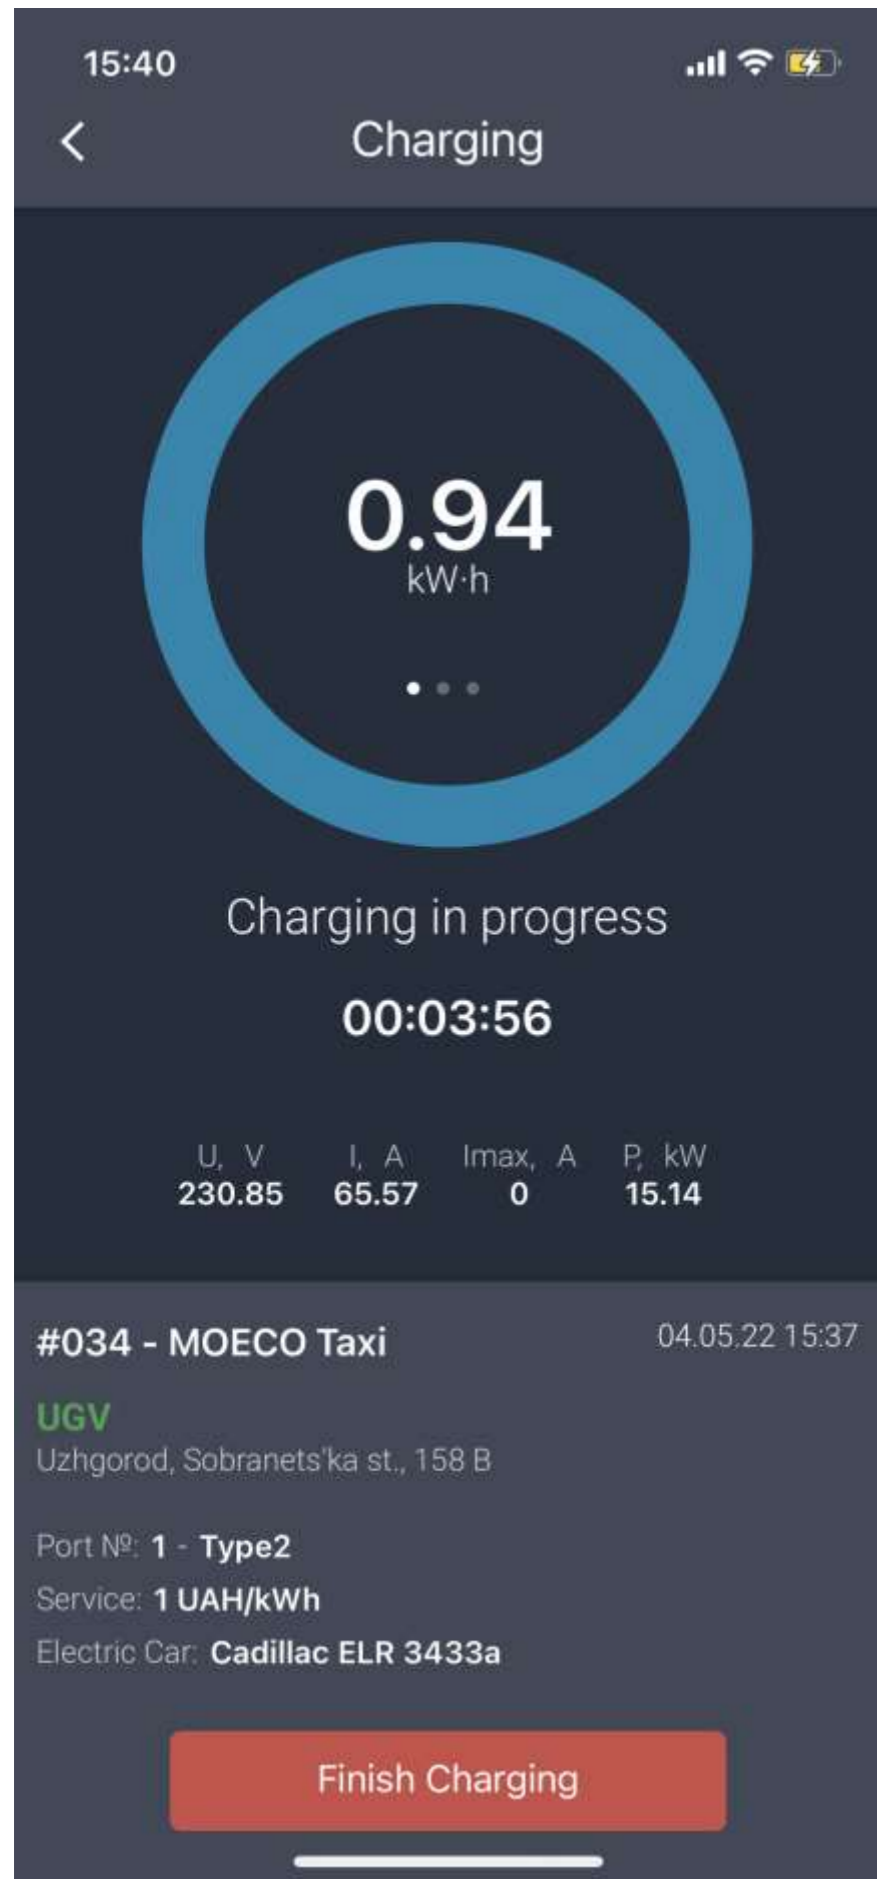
15:40

Charging

0.94
kW·h

Charging in progress

00:03:56

| U, V | I, A | Imax, A | P, kW |
|---|---|---|---|
| 230.85 | 65.57 | 0 | 15.14 |

#034 - MOECO Taxi
04.05.22 15:37

UGV
Uzhgorod, Sobranets'ka st., 158 B

Port №: 1 - Type2
Service: 1 UAH/kWh
Electric Car: Cadillac ELR 3433a

Finish Charging